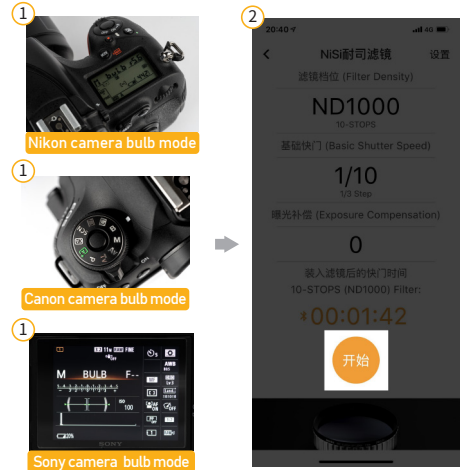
1
Nikon camera bulb mode
1
Canon camera bulb mode
1
M BULB F--
Sony camera bulb mode
2
20:40
4G
<
NiSi耐司滤镜
设置
滤镜档位 (Filter Density)
ND1000
10-STOPS
基础快门 (Basic Shutter Speed)
1/10
1/3 Step
曝光补偿 (Exposure Compensation)
0
装入滤镜后的快门时间
10-STOPS (ND1000) Filter:
00:01:42
开始